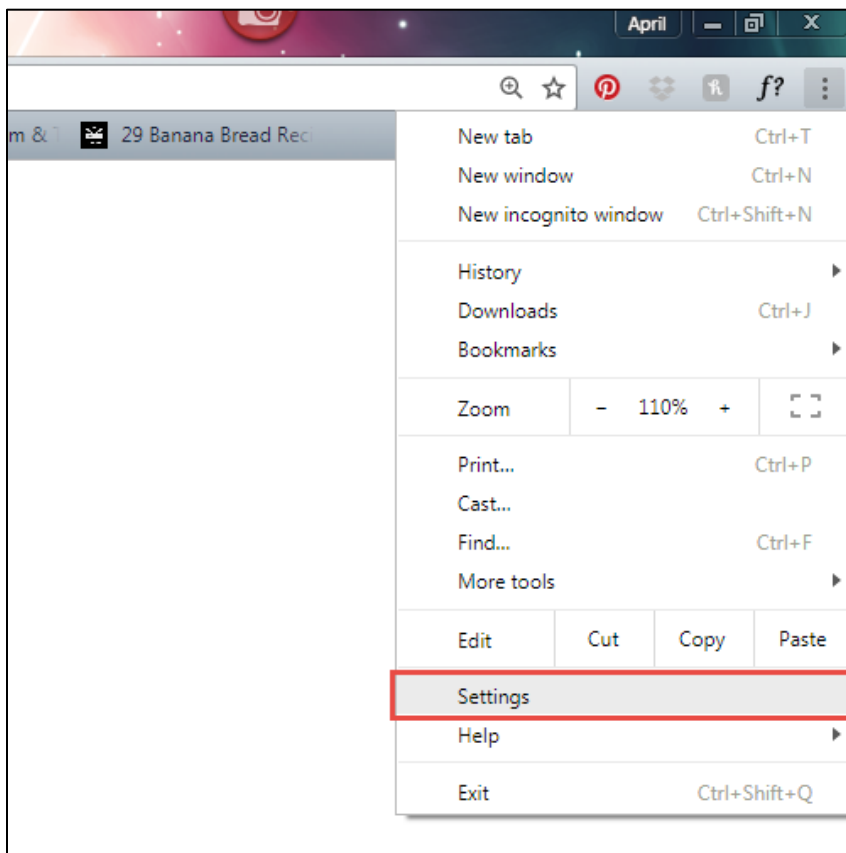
April

f?

m & T 29 Banana Bread Rec

New tab Ctrl+T
New window Ctrl+N
New incognito window Ctrl+Shift+N

History
Downloads Ctrl+J
Bookmarks

Zoom - 110% +

Print... Ctrl+P
Cast...
Find... Ctrl+F
More tools

Edit Cut Copy Paste

Settings
Help

Exit Ctrl+Shift+Q